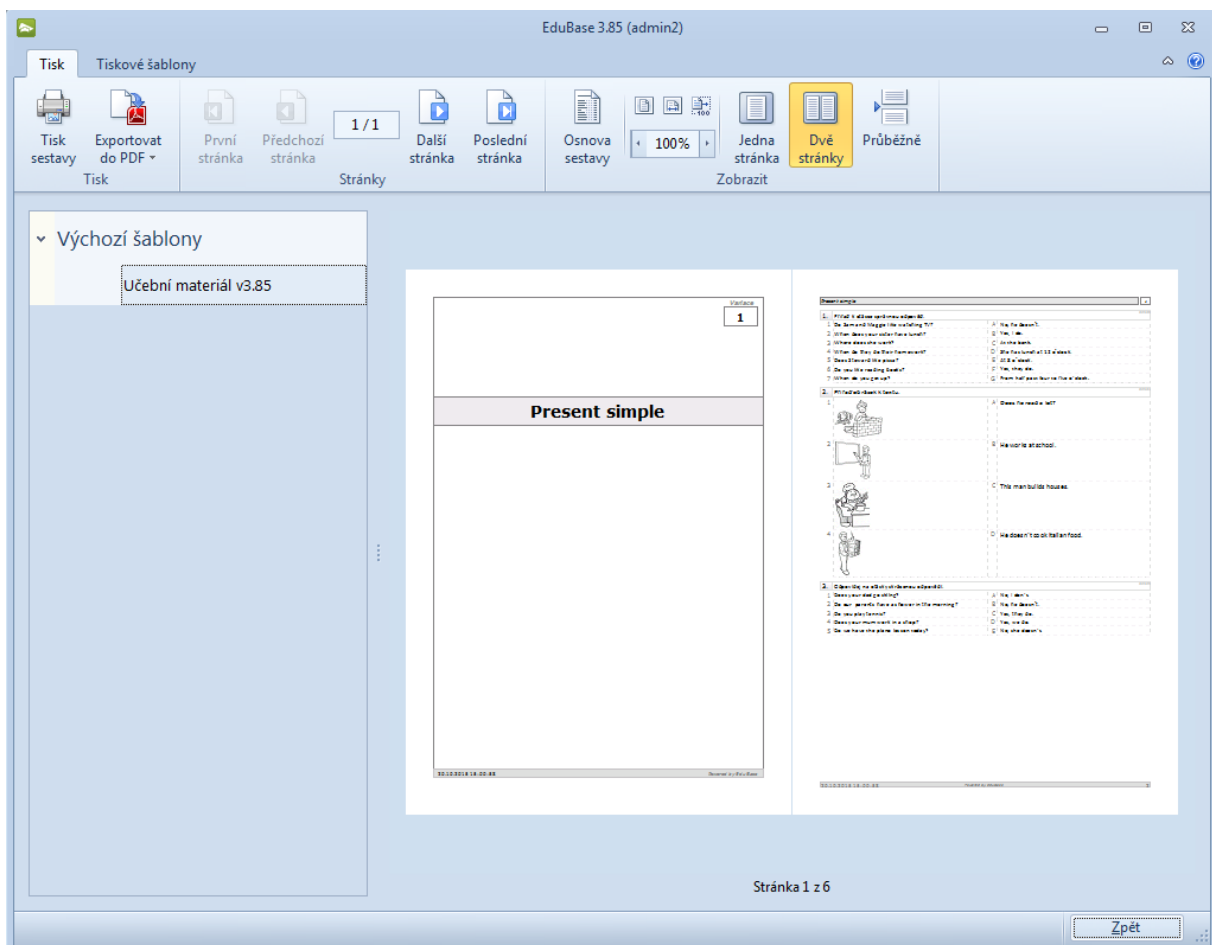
EduBase 3.85 (admin2)

Tisk
Tiskové šablony

Tisk sestavy
Exportovat do PDF
Tisk
První stránka
Předchozí stránka
1 / 1
Další stránka
Poslední stránka
Stránky
Osnova sestavy
100%
Jedna stránka
Dvě stránky
Průběžně
Zobrazit

Výchozí šablony
Učební materiál v3.85

Variace
1
Present simple
30.10.2016 16:00:48

Present simple
1.
1 Do Sam and Maggie like watching TV?
2 When does your sister have lunch?
3 Where does she work?
4 When do they do their homework?
5 Does Steward like pizza?
6 Do you like reading books?
7 When do you get up?
A No, he doesn't.
B Yes, I do.
C In the bank.
D She has lunch at 12 o'clock.
E At 5 o'clock.
F Yes, they do.
G From half past four to five o'clock.
2.
1
2
3
4
A Does he read a lot?
B He works at school.
C This man builds houses.
D He doesn't cook Italian food.
3.
1 Does your dad go skiing?
2 Do your parents have coffee in the morning?
3 Do you play tennis?
4 Does your mum work in a shop?
5 Do we have the piano lesson today?
A No, I don't.
B No, he doesn't.
C Yes, they do.
D Yes, we do.
E No, she doesn't.

Stránka 1 z 6
Zpět